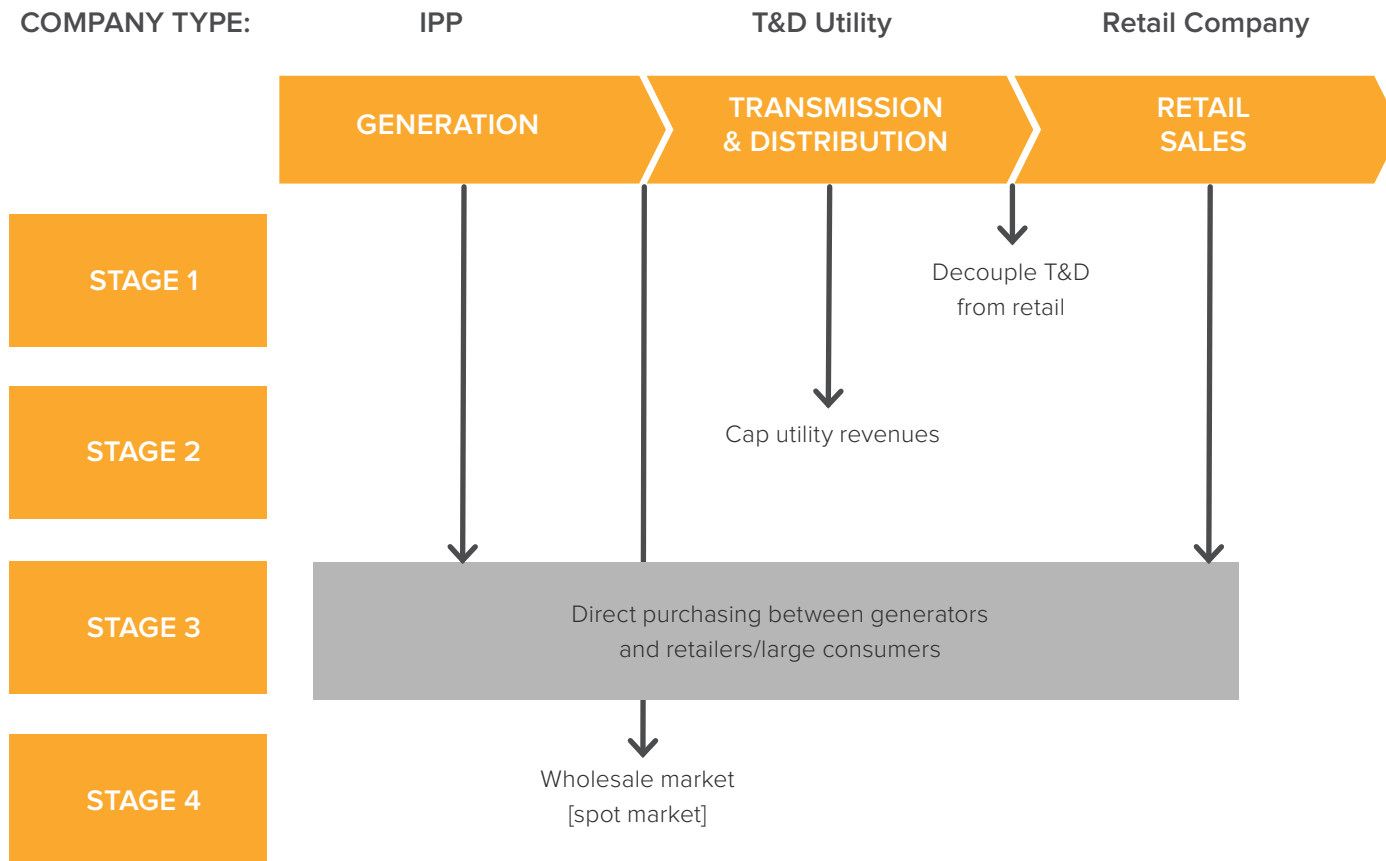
COMPANY TYPE: IPP T&D Utility Retail Company

GENERATION

TRANSMISSION & DISTRIBUTION

RETAIL SALES

STAGE 1

Decouple T&D from retail

STAGE 2

Cap utility revenues

STAGE 3

Direct purchasing between generators and retailers/large consumers

STAGE 4

Wholesale market [spot market]